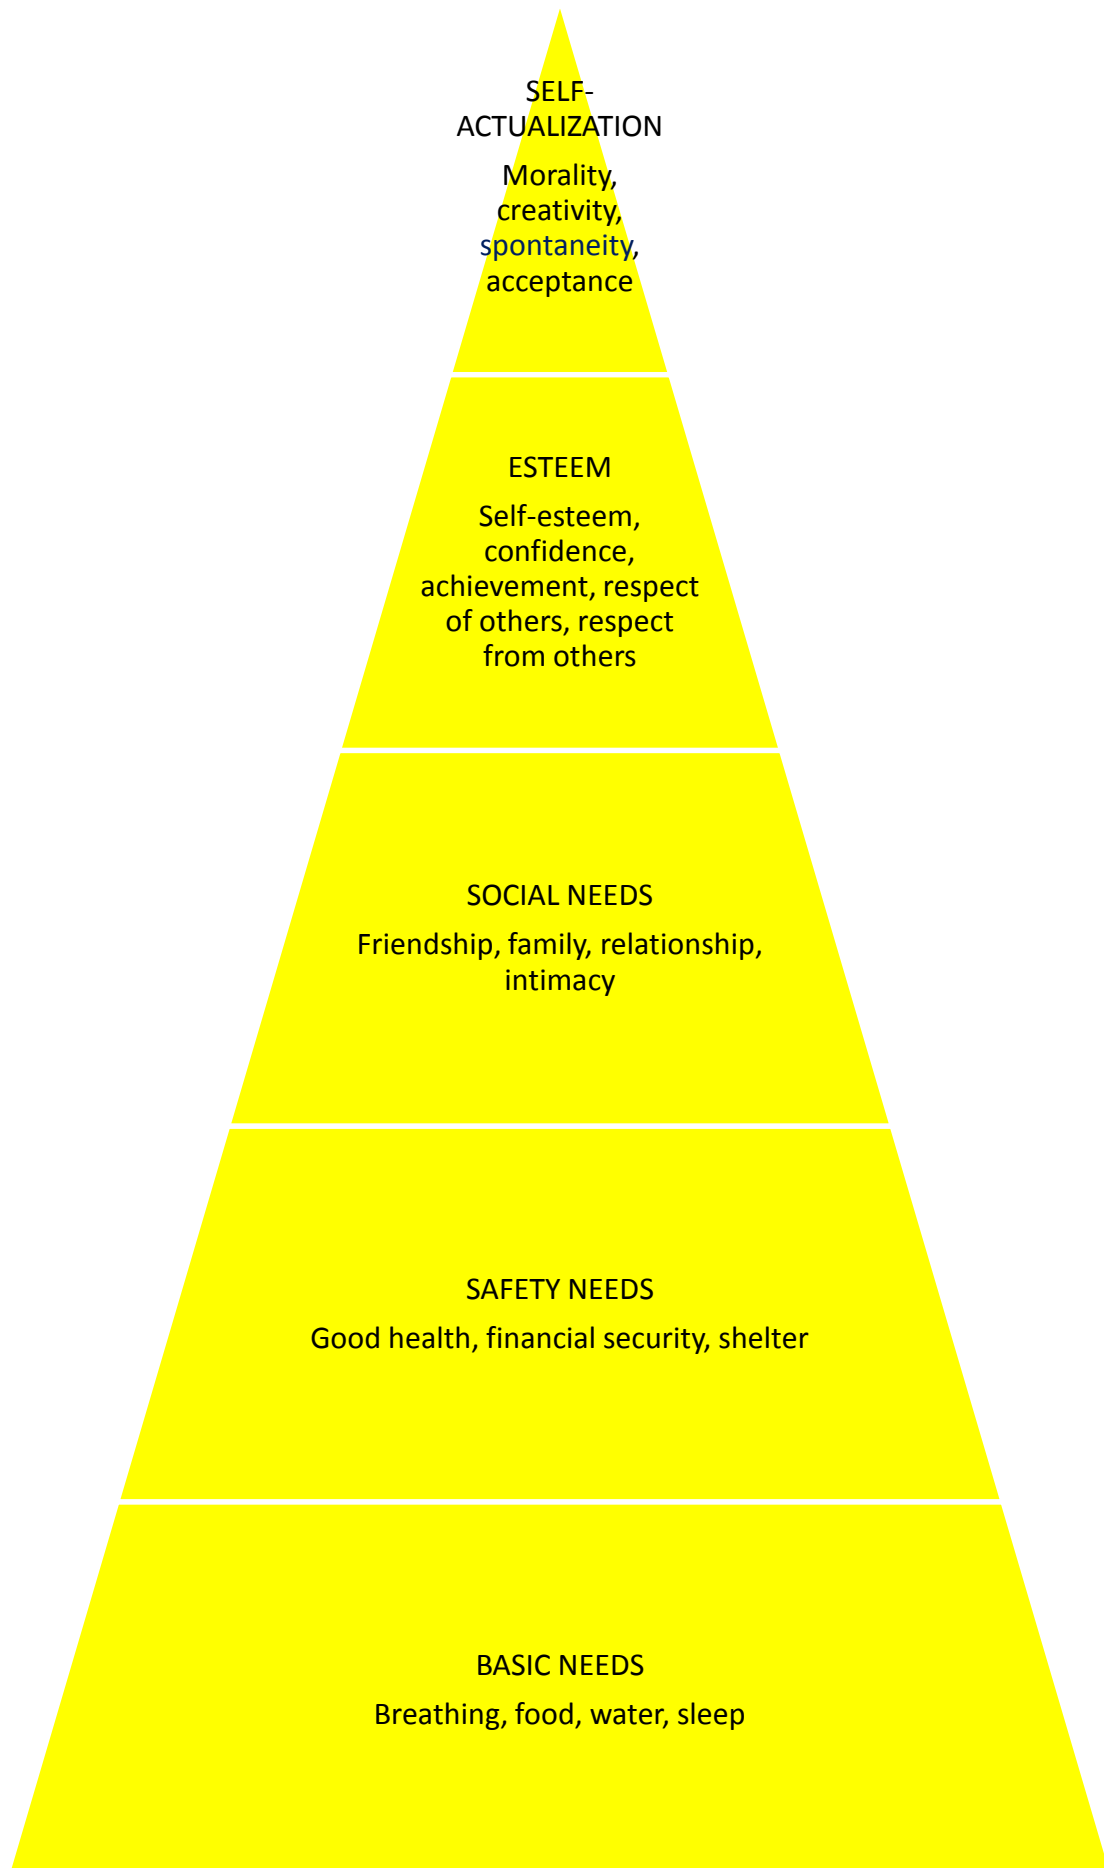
SELF-ACTUALIZATION

Morality, creativity, spontaneity, acceptance

ESTEEM

Self-esteem, confidence, achievement, respect of others, respect from others

SOCIAL NEEDS

Friendship, family, relationship, intimacy

SAFETY NEEDS

Good health, financial security, shelter

BASIC NEEDS

Breathing, food, water, sleep